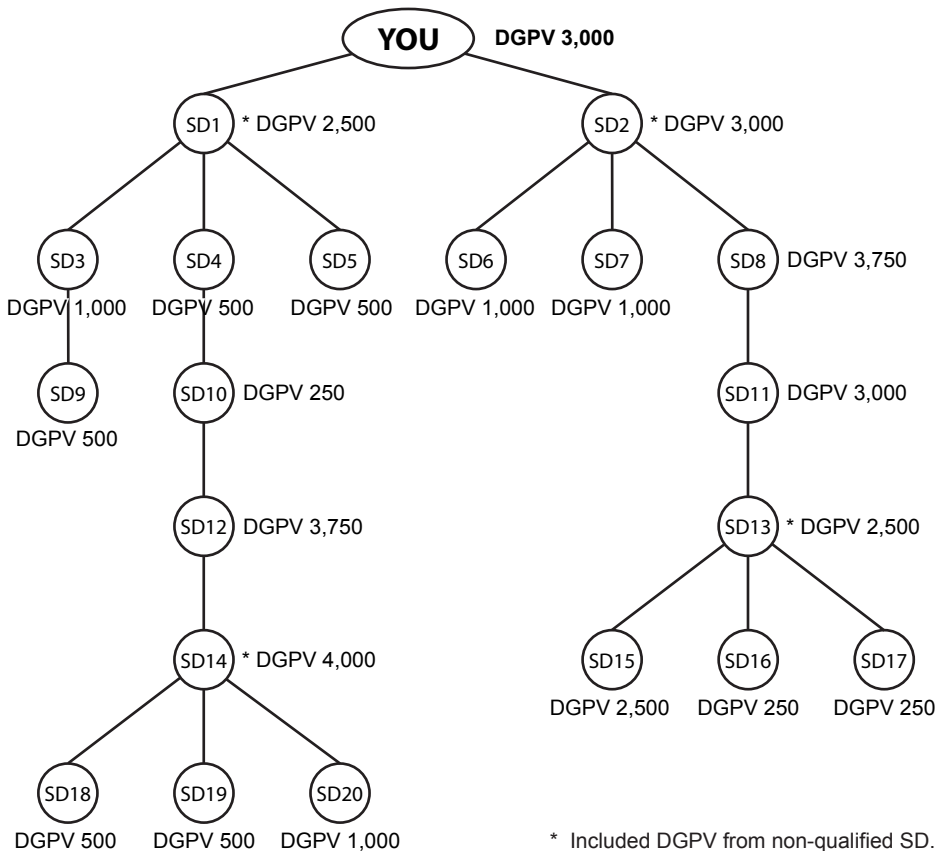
YOU DGPV 3,000

SD1 * DGPV 2,500

SD2 * DGPV 3,000

SD3
DGPV 1,000

SD4
DGPV 500

SD5
DGPV 500

SD6
DGPV 1,000

SD7
DGPV 1,000

SD8 DGPV 3,750

SD9
DGPV 500

SD10 DGPV 250

SD11 DGPV 3,000

SD12 DGPV 3,750

SD13 * DGPV 2,500

SD14 * DGPV 4,000

SD15
DGPV 2,500

SD16
DGPV 250

SD17
DGPV 250

SD18
DGPV 500

SD19
DGPV 500

SD20
DGPV 1,000

* Included DGPV from non-qualified SD.